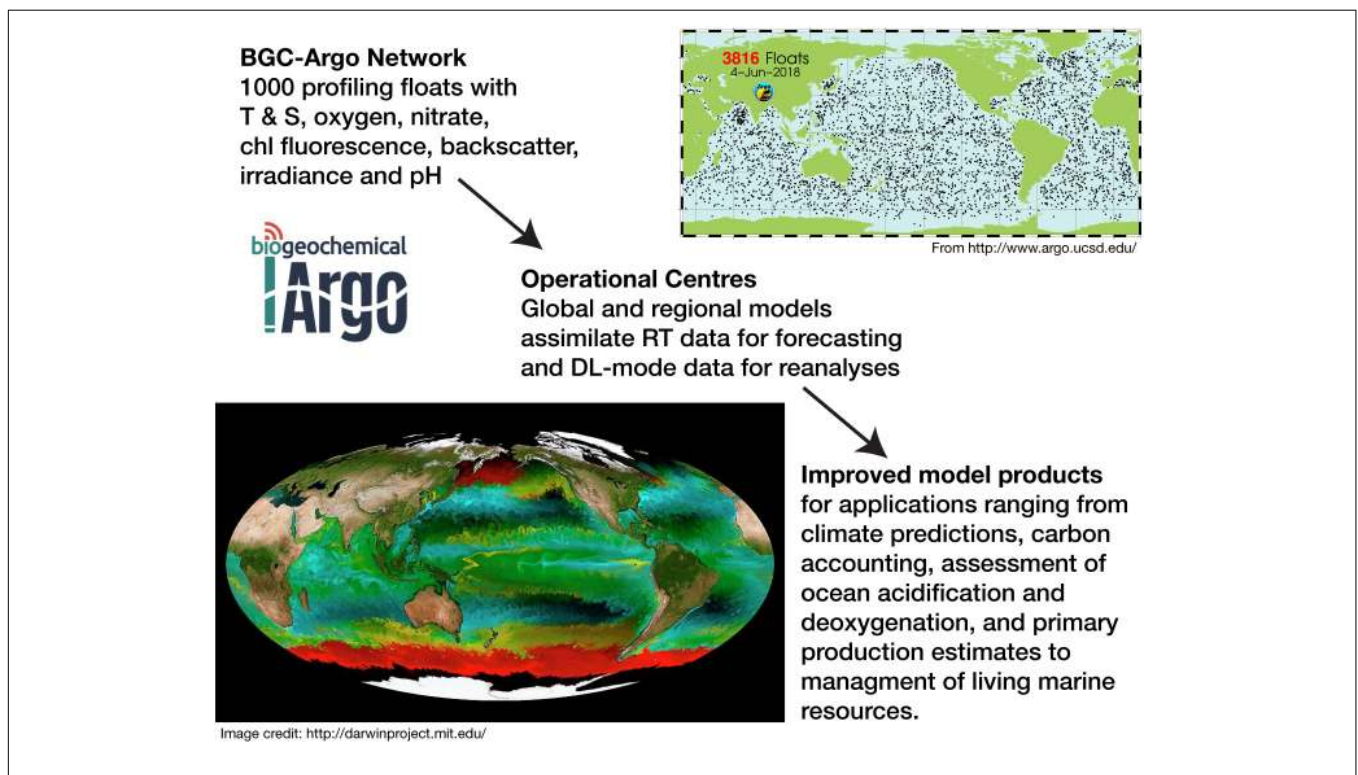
BGC-Argo Network
1000 profiling floats with T & S, oxygen, nitrate, chl fluorescence, backscatter, irradiance and pH

3816 Floats
4-Jun-2018

From http://www.argo.ucsd.edu/

biogeochemical
Argo

Operational Centres
Global and regional models assimilate RT data for forecasting and DL-mode data for reanalyses

Improved model products
for applications ranging from climate predictions, carbon accounting, assessment of ocean acidification and deoxygenation, and primary production estimates to managment of living marine resources.

Image credit: http://darwinproject.mit.edu/